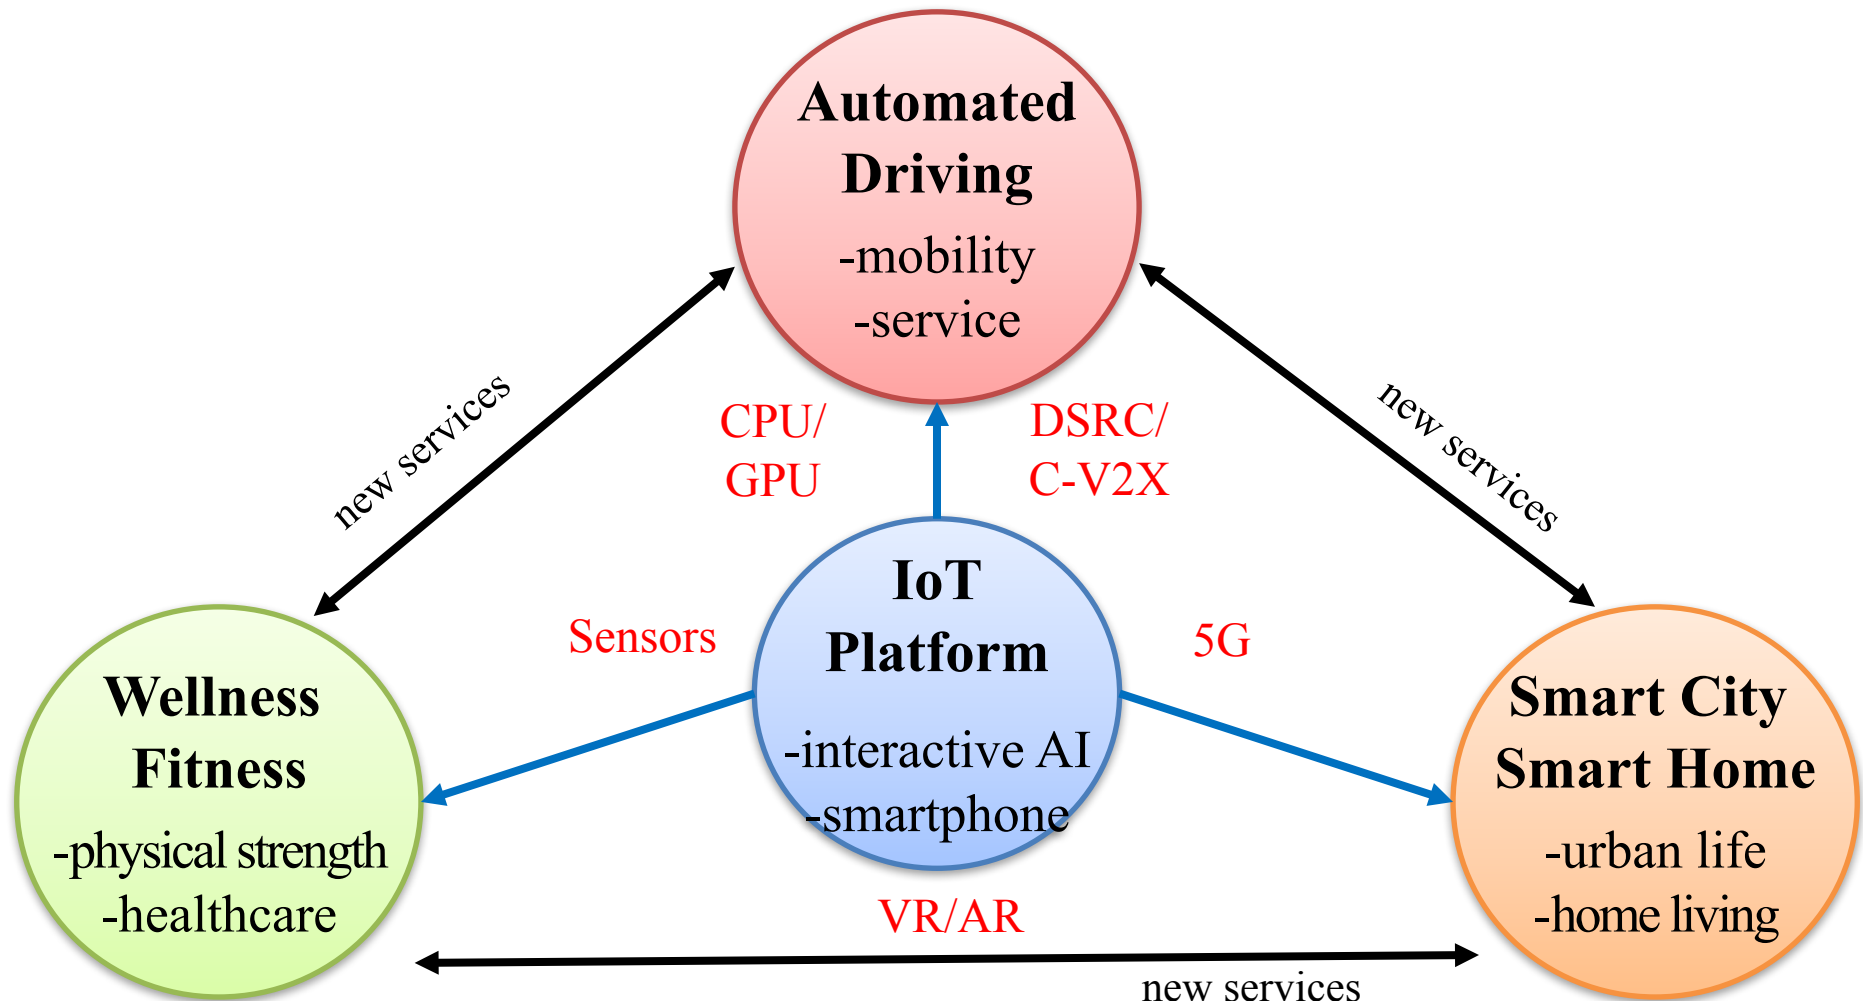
Automated Driving
-mobility
-service

new services

CPU/ GPU

DSRC/ C-V2X

new services

IoT Platform
-interactive AI
-smartphone

Sensors

5G

Wellness Fitness
-physical strength
-healthcare

Smart City Smart Home
-urban life
-home living

VR/AR

new services